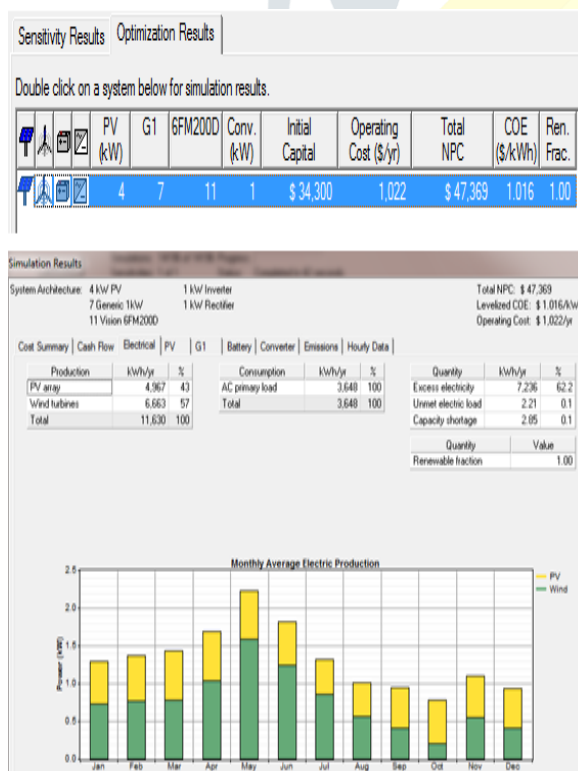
Sensitivity Results | Optimization Results

Double click on a system below for simulation results.

| | PV (kW) | G1 | 6FM200D | Conv. (kW) | Initial Capital | Operating Cost ($/yr) | Total NPC | COE ($/kWh) | Ren. Frac. |
|---|---|---|---|---|---|---|---|---|---|
| | 4 | 7 | 11 | 1 | $ 34,300 | 1,022 | $ 47,369 | 1.016 | 1.00 |

Simulation Results

System Architecture: 4 kW PV
7 Generic 1kW
11 Vision 6FM200D
1 kW Inverter
1 kW Rectifier

Total NPC: $ 47,369
Levelized COE: $ 1.016/kWh
Operating Cost: $ 1,022/yr

Cost Summary | Cash Flow | Electrical | PV | G1 | Battery | Converter | Emissions | Hourly Data

| Production | kWh/yr | % |
|---|---|---|
| PV array | 4,967 | 43 |
| Wind turbines | 6,663 | 57 |
| Total | 11,630 | 100 |

| Consumption | kWh/yr | % |
|---|---|---|
| AC primary load | 3,648 | 100 |
| Total | 3,648 | 100 |

| Quantity | kWh/yr | % |
|---|---|---|
| Excess electricity | 7,236 | 62.2 |
| Unmet electric load | 2.21 | 0.1 |
| Capacity shortage | 2.85 | 0.1 |

| Quantity | Value |
|---|---|
| Renewable fraction | 1.00 |

Monthly Average Electric Production

PV
Wind

Power (kW)
2.5
2.0
1.5
1.0
0.5
0.0

Jan Feb Mar Apr May Jun Jul Aug Sep Oct Nov Dec